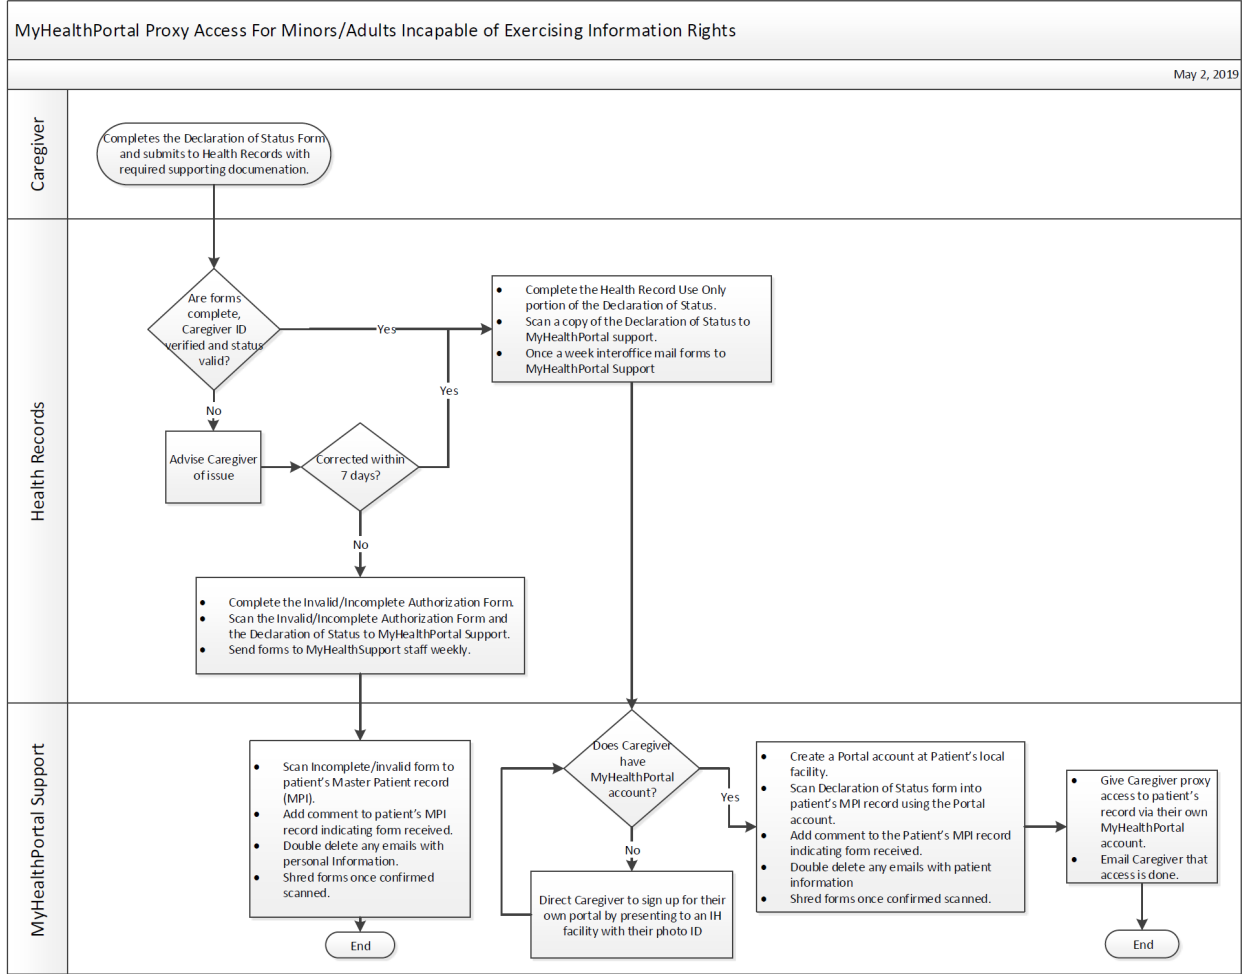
MyHealthPortal Proxy Access For Minors/Adults Incapable of Exercising Information Rights

May 2, 2019

Caregiver

Completes the Declaration of Status Form and submits to Health Records with required supporting documenation.

Health Records

Are forms complete, Caregiver ID verified and status valid?

Yes

Yes

No

- Complete the Health Record Use Only portion of the Declaration of Status.
- Scan a copy of the Declaration of Status to MyHealthPortal support.
- Once a week interoffice mail forms to MyHealthPortal Support

Advise Caregiver of issue

Corrected within 7 days?

No

- Complete the Invalid/Incomplete Authorization Form.
- Scan the Invalid/Incomplete Authorization Form and the Declaration of Status to MyHealthPortal Support.
- Send forms to MyHealthSupport staff weekly.

MyHealthPortal Support

- Scan Incomplete/invalid form to patient's Master Patient record (MPI).
- Add comment to patient's MPI record indicating form received.
- Double delete any emails with personal Information.
- Shred forms once confirmed scanned.

End

Does Caregiver have MyHealthPortal account?

Yes

No

Direct Caregiver to sign up for their own portal by presenting to an IH facility with their photo ID

- Create a Portal account at Patient's local facility.
- Scan Declaration of Status form into patient's MPI record using the Portal account.
- Add comment to the Patient's MPI record indicating form received.
- Double delete any emails with patient information
- Shred forms once confirmed scanned.

- Give Caregiver proxy access to patient's record via their own MyHealthPortal account.
- Email Caregiver that access is done.

End